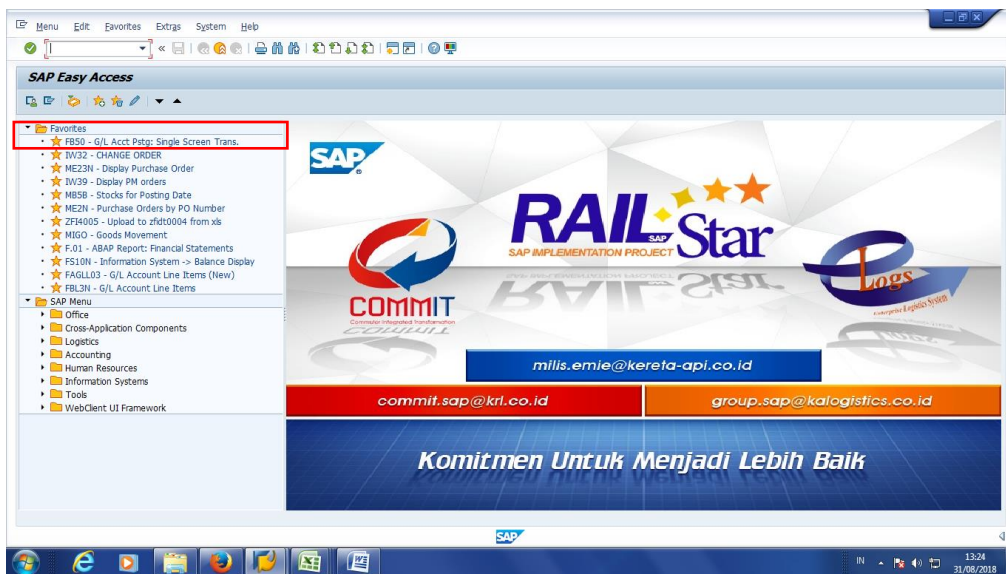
Menu Edit Favorites Extras System Help

SAP Easy Access

Favorites
FB50 - G/L Acct Pstg: Single Screen Trans.
IW32 - CHANGE ORDER
ME23N - Display Purchase Order
IW39 - Display PM orders
MB5B - Stocks for Posting Date
ME2N - Purchase Orders by PO Number
ZFI4005 - Upload to zfidt0004 from xls
MIGO - Goods Movement
F.01 - ABAP Report: Financial Statements
FS10N - Information System -> Balance Display
FAGLL03 - G/L Account Line Items (New)
FBL3N - G/L Account Line Items
SAP Menu
Office
Cross-Application Components
Logistics
Accounting
Human Resources
Information Systems
Tools
WebClient UI Framework

SAP

RAIL SAP Star
SAP IMPLEMENTATION PROJECT

COMMIT
Commuter Integrated Transformation

Logs
Enterprise Logistics System

milis.emie@kereta-api.co.id

commit.sap@krl.co.id

group.sap@kalogistics.co.id

Komitmen Untuk Menjadi Lebih Baik

SAP

IN
13:24
31/08/2018